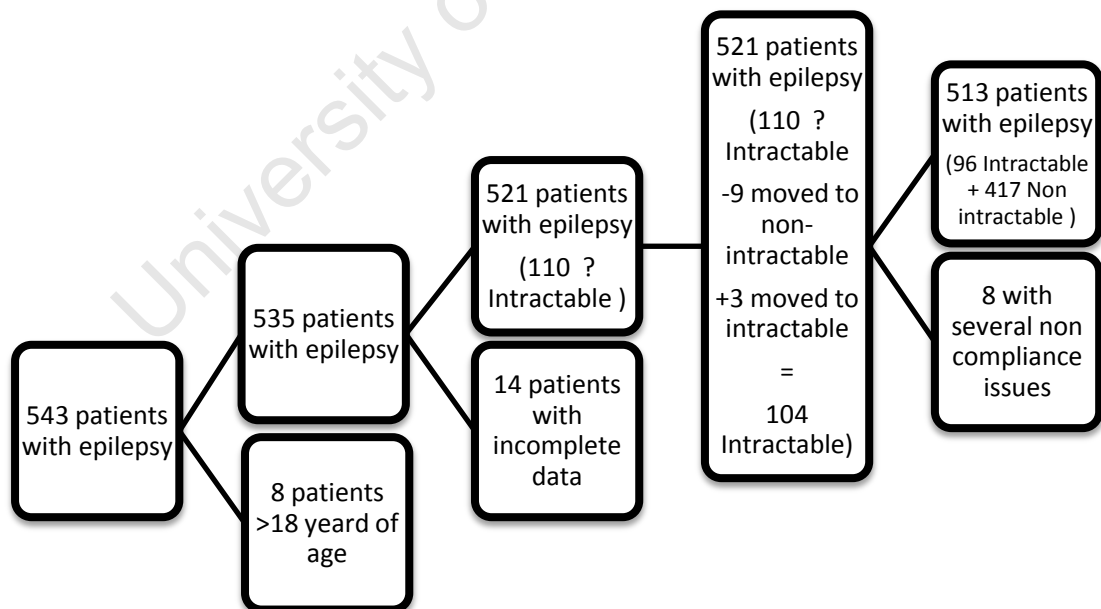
University of

543 patients with epilepsy

535 patients with epilepsy

8 patients >18 yeard of age

521 patients with epilepsy (110 ? Intractable )

14 patients with incomplete data

521 patients with epilepsy (110 ? Intractable -9 moved to non-intractable +3 moved to intractable = 104 Intractable)

513 patients with epilepsy (96 Intractable + 417 Non intractable )

8 with several non compliance issues